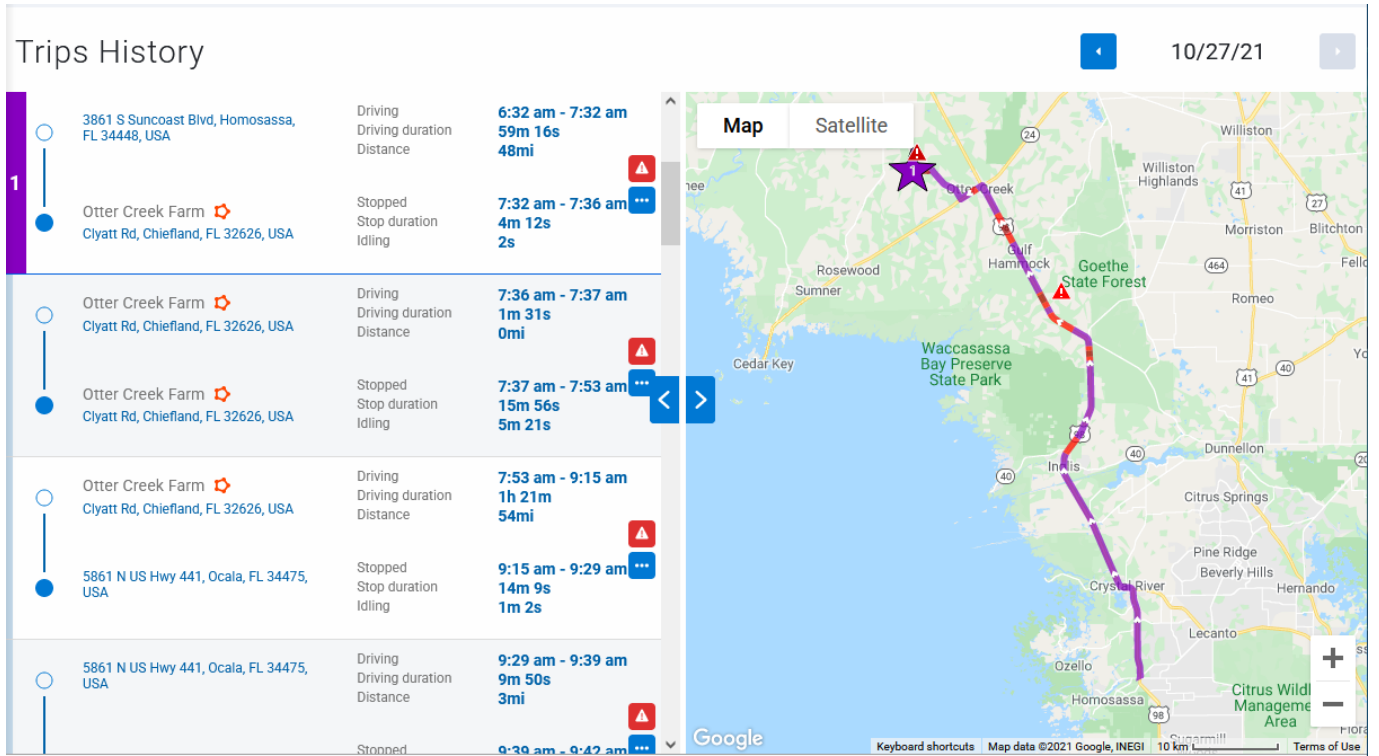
Trips History

10/27/21

1

3861 S Suncoast Blvd, Homosassa, FL 34448, USA

Driving
Driving duration
Distance

6:32 am - 7:32 am
59m 16s
48mi

Otter Creek Farm
Clyatt Rd, Chiefland, FL 32626, USA

Stopped
Stop duration
Idling

7:32 am - 7:36 am
4m 12s
2s

Otter Creek Farm
Clyatt Rd, Chiefland, FL 32626, USA

Driving
Driving duration
Distance

7:36 am - 7:37 am
1m 31s
0mi

Otter Creek Farm
Clyatt Rd, Chiefland, FL 32626, USA

Stopped
Stop duration
Idling

7:37 am - 7:53 am
15m 56s
5m 21s

Otter Creek Farm
Clyatt Rd, Chiefland, FL 32626, USA

Driving
Driving duration
Distance

7:53 am - 9:15 am
1h 21m
54mi

5861 N US Hwy 441, Ocala, FL 34475, USA

Stopped
Stop duration
Idling

9:15 am - 9:29 am
14m 9s
1m 2s

5861 N US Hwy 441, Ocala, FL 34475, USA

Driving
Driving duration
Distance

9:29 am - 9:39 am
9m 50s
3mi

Stopped

9:39 am - 9:42 am

Map
Satellite

Williston
Williston Highlands
Otter Creek
Morriston
Blitchton
Fello
Rosewood
Sumner
Gulf Hammock
Goethe State Forest
Romeo
Cedar Key
Waccasassa Bay Preserve State Park
Dunnellon
Inglis
Citrus Springs
Pine Ridge
Beverly Hills
Crystal River
Hernando
Lecanto
Ozello
Homosassa
Citrus Wild Manageme Area
Sugarmill
24
41
27
464
40
41
40
98
1

Google
Keyboard shortcuts
Map data ©2021 Google, INEGI
10 km
Terms of Use